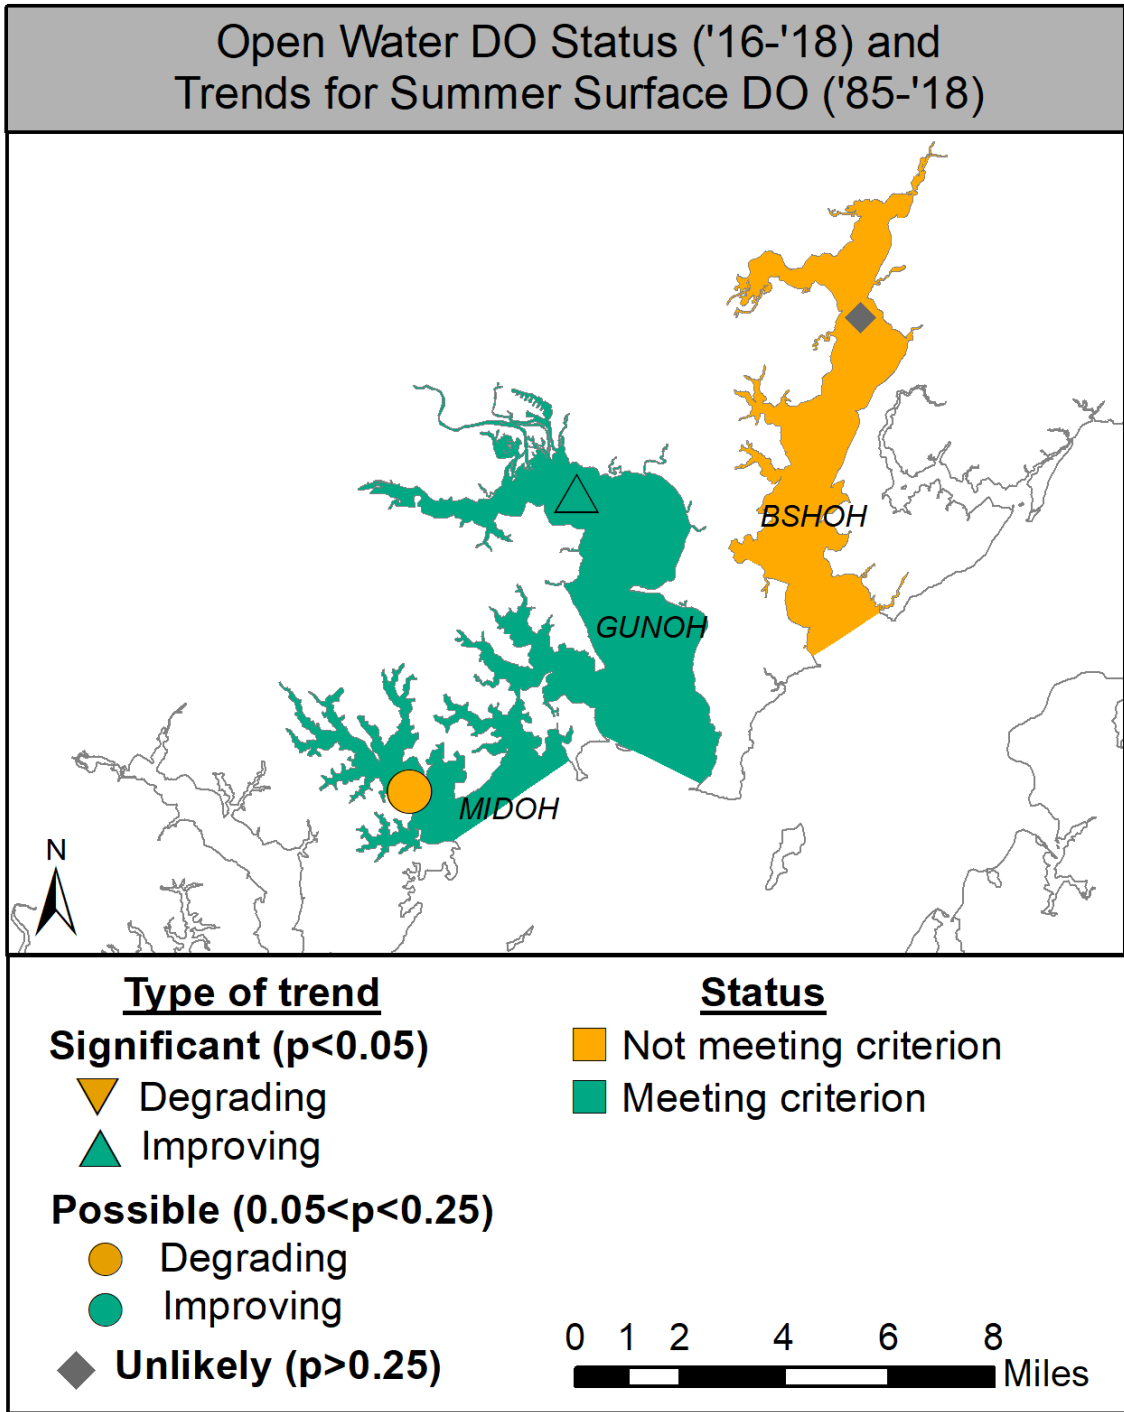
Open Water DO Status ('16-'18) and Trends for Summer Surface DO ('85-'18)

BSHOH

GUNOH

MIDOH

N

Type of trend

Significant (p<0.05)

Degrading

Improving

Possible (0.05<p<0.25)

Degrading

Improving

Unlikely (p>0.25)

Status

Not meeting criterion

Meeting criterion

0 1 2 4 6 8 Miles